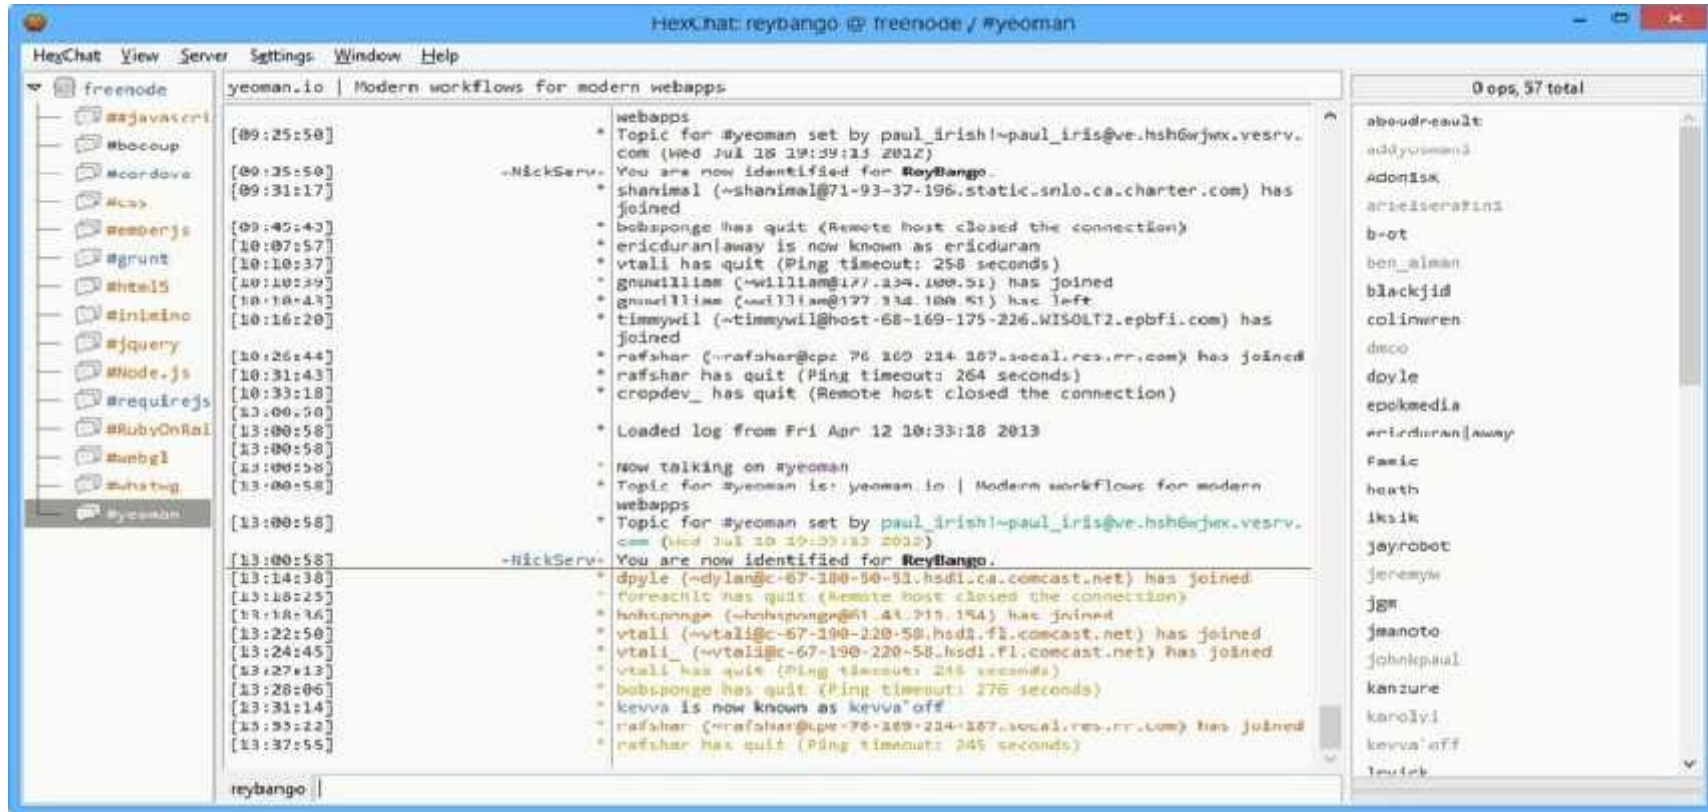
HexChat: reybango @ freenode / #yeoman

HexChat View Server Settings Window Help

freenode
##javascri
#bocoup
#cordova
#css
#emberjs
#grunt
#html5
#inlmino
#jquery
#Node.js
#requirejs
#RubyOnRai
#webgl
#whatwg
#yeoman

yeoman.io | Modern workflows for modern webapps

webapps
[09:25:50] * Topic for #yeoman set by paul_irish!~paul_iris@ve.hsh6wjwx.vesrv.com (Wed Jul 18 19:39:13 2012)
[09:35:50] -NickServ- You are now identified for ReyBango.
[09:31:17] * shanimal (~shanimal@71-93-37-196.static.snlo.ca.charter.com) has joined
[09:45:43] * bobsponge has quit (Remote host closed the connection)
[10:07:57] * ericduran|away is now known as ericduran
[10:10:37] * vtali has quit (Ping timeout: 258 seconds)
[10:10:39] * gnuwilliam (~william@177.134.100.51) has joined
[10:10:43] * gnuwilliam (~william@177.134.100.51) has left
[10:16:20] * timmywil (~timmywil@host-68-169-175-226.WISOLT2.epbfi.com) has joined
[10:26:44] * rafshar (~rafshar@cpe-76-169-214-187.socal.res.rr.com) has joined
[10:31:43] * rafshar has quit (Ping timeout: 264 seconds)
[10:33:18] * cropdev_ has quit (Remote host closed the connection)
[13:00:58]
[13:00:58] * Loaded log from Fri Apr 12 10:33:18 2013
[13:00:58]
[13:00:58] * Now talking on #yeoman
[13:00:58] * Topic for #yeoman is: yeoman.io | Modern workflows for modern webapps
[13:00:58] * Topic for #yeoman set by paul_irish!~paul_iris@ve.hsh6wjwx.vesrv.com (Wed Jul 18 19:39:13 2012)
[13:00:58] -NickServ- You are now identified for ReyBango.
[13:14:38] * dpyle (~dylan@c-67-180-50-51.hsd1.ca.comcast.net) has joined
[13:18:25] * foreachlt has quit (Remote host closed the connection)
[13:18:36] * bobsponge (~bobsponge@61.43.213.154) has joined
[13:22:50] * vtali (~vtali@c-67-190-220-58.hsd1.fl.comcast.net) has joined
[13:24:45] * vtali_ (~vtali@c-67-190-220-58.hsd1.fl.comcast.net) has joined
[13:27:13] * vtali has quit (Ping timeout: 245 seconds)
[13:28:06] * bobsponge has quit (Ping timeout: 276 seconds)
[13:31:14] * kevva is now known as kevva'off
[13:33:22] * rafshar (~rafshar@cpe-76-169-214-187.socal.res.rr.com) has joined
[13:37:55] * rafshar has quit (Ping timeout: 245 seconds)

reybango

0 ops, 57 total
aboudreault
addyosmani
Adonisk
arielserafini
b-ot
ben_alman
blackjid
colinwren
dmco
dpyle
epokmedia
ericduran|away
Famic
heath
iksik
jayrobot
jeremyw
jgm
jmanoto
johnkpaul
kanzure
karolyi
kevva'off
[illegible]